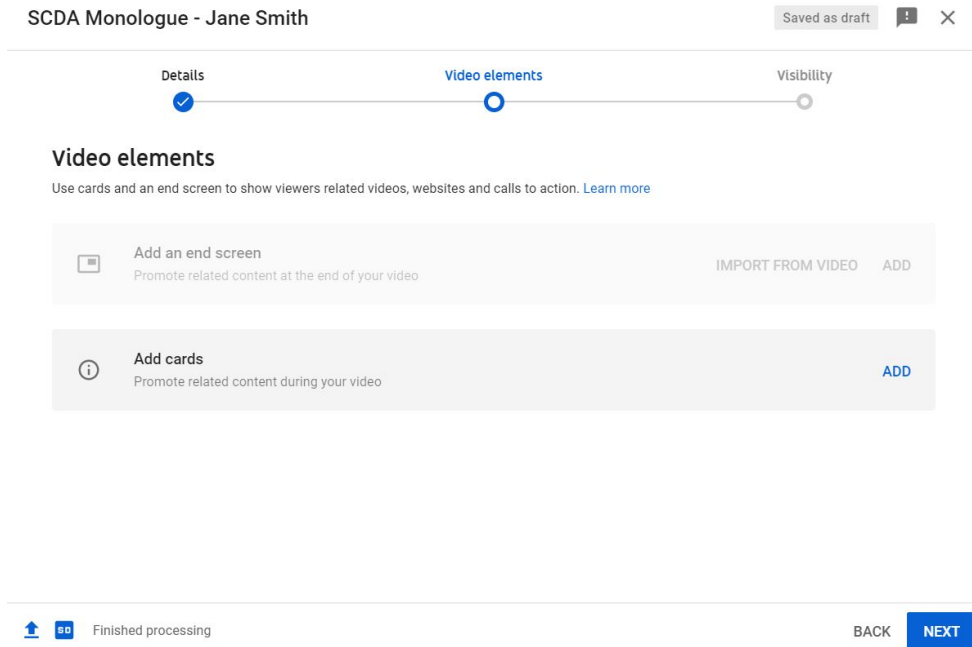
SCDA Monologue - Jane Smith

Saved as draft

Details

Video elements

Visibility

Video elements

Use cards and an end screen to show viewers related videos, websites and calls to action. Learn more

Add an end screen
Promote related content at the end of your video

IMPORT FROM VIDEO ADD

Add cards
Promote related content during your video

ADD

SD Finished processing

BACK NEXT